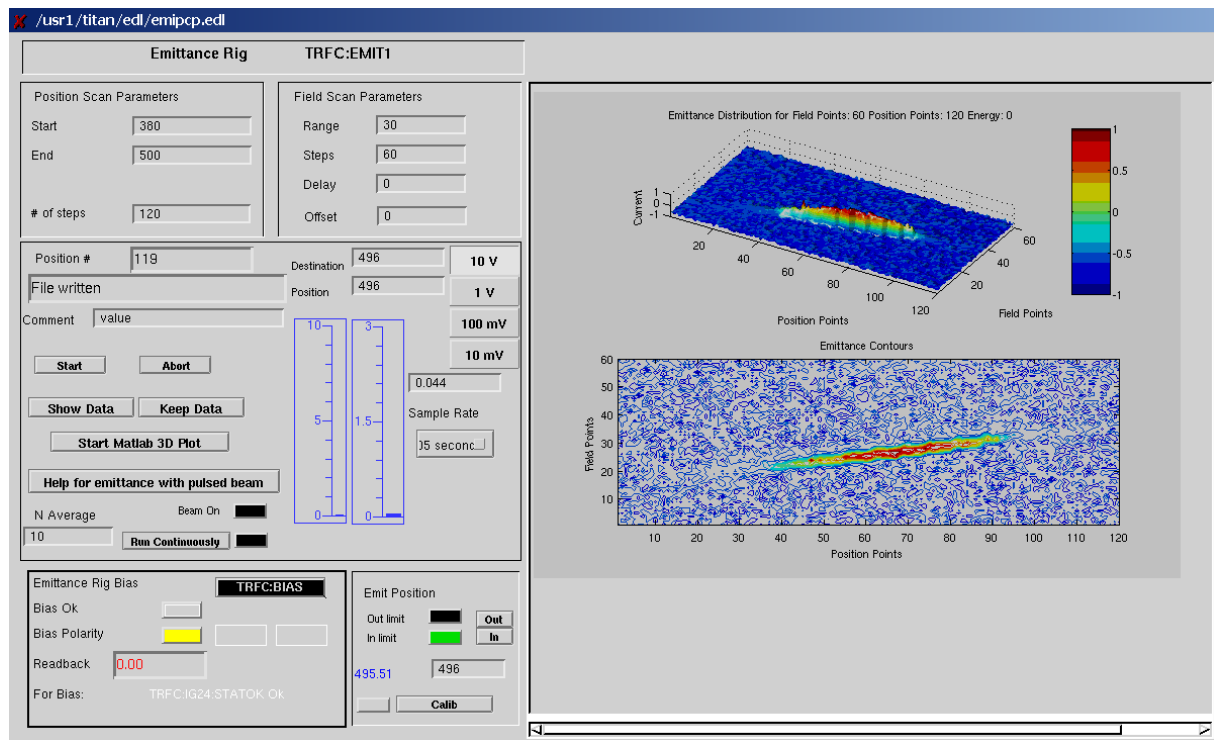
/usr1/titan/edl/emipcp.edl

Emittance Rig TRFC:EMIT1

Position Scan Parameters
Start 380
End 500
# of steps 120

Field Scan Parameters
Range 30
Steps 60
Delay 0
Offset 0

Position # 119
File written
Comment value
Destination 496
Position 496
10 V
1 V
100 mV
10 mV
10
5
0
3
1.5
0
0.044
Sample Rate
)5 seconc
Start
Abort
Show Data
Keep Data
Start Matlab 3D Plot
Help for emittance with pulsed beam
N Average
10
Beam On
Run Continuously

Emittance Distribution for Field Points: 60 Position Points: 120 Energy: 0
Current
1
0
-1
20
40
60
80
100
120
Position Points
20
40
60
Field Points
1
0.5
0
-0.5
-1

Emittance Contours
Field Points
60
50
40
30
20
10
10 20 30 40 50 60 70 80 90 100 110 120
Position Points

Emittance Rig Bias
TRFC:BIAS
Bias Ok
Bias Polarity
Readback 0.00
For Bias: TRFC:IG24:STATOK Ok

Emit Position
Out limit Out
In limit In
495.51 496
Calib